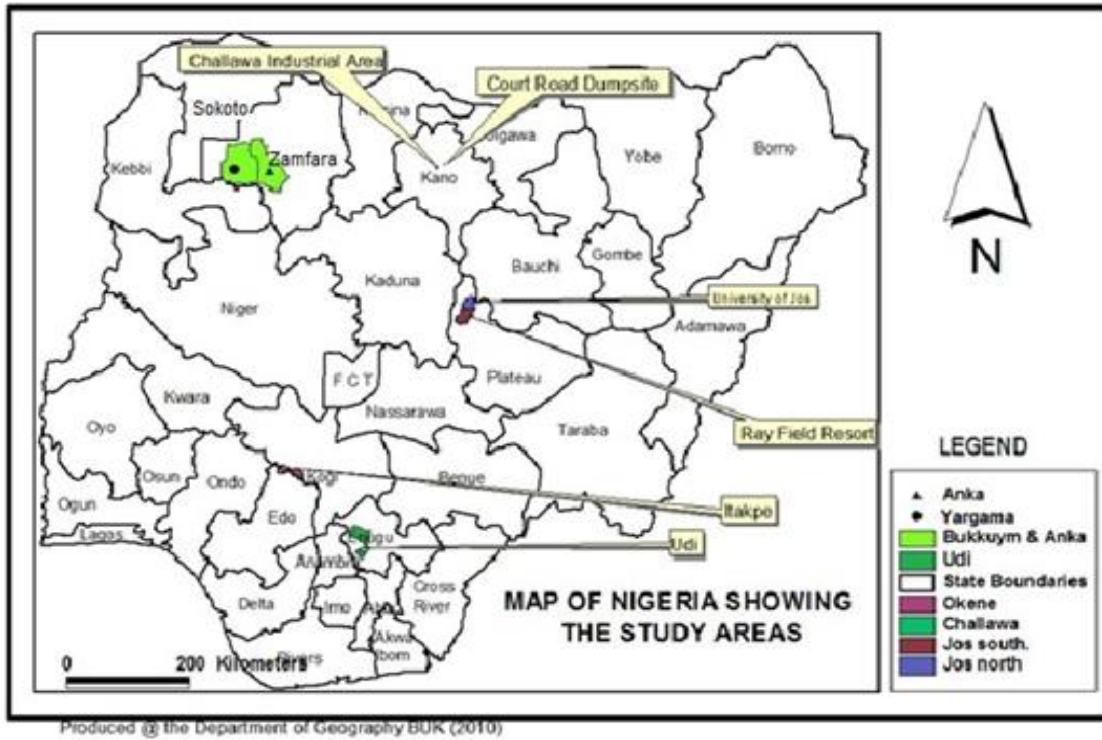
Challawa Industrial Area

Court Road Dumpsite

Sokoto

Katsina

Jigawa

Yobe

Borno

Kebbi

Zamfara

Kano

Bauchi

Gombe

Niger

Kaduna

University of Jos

Adamawa

F C T

Plateau

Kwara

Nassarawa

Ray Field Resort

Oyo

Taraba

Osun

Ondo

Kogi

Benue

Ogun

Itakpo

Lagos

Edo

Enugu

Udi

Anambra

Cross River

Delta

Imo

Abia

Akwa Ibom

Rivers

MAP OF NIGERIA SHOWING THE STUDY AREAS

0

200 Kilometers

N

LEGEND

Anka

Yargama

Bukkuym & Anka

Udi

State Boundaries

Okene

Challawa

Jos south.

Jos north

Produced @ the Department of Geography BUK (2010)